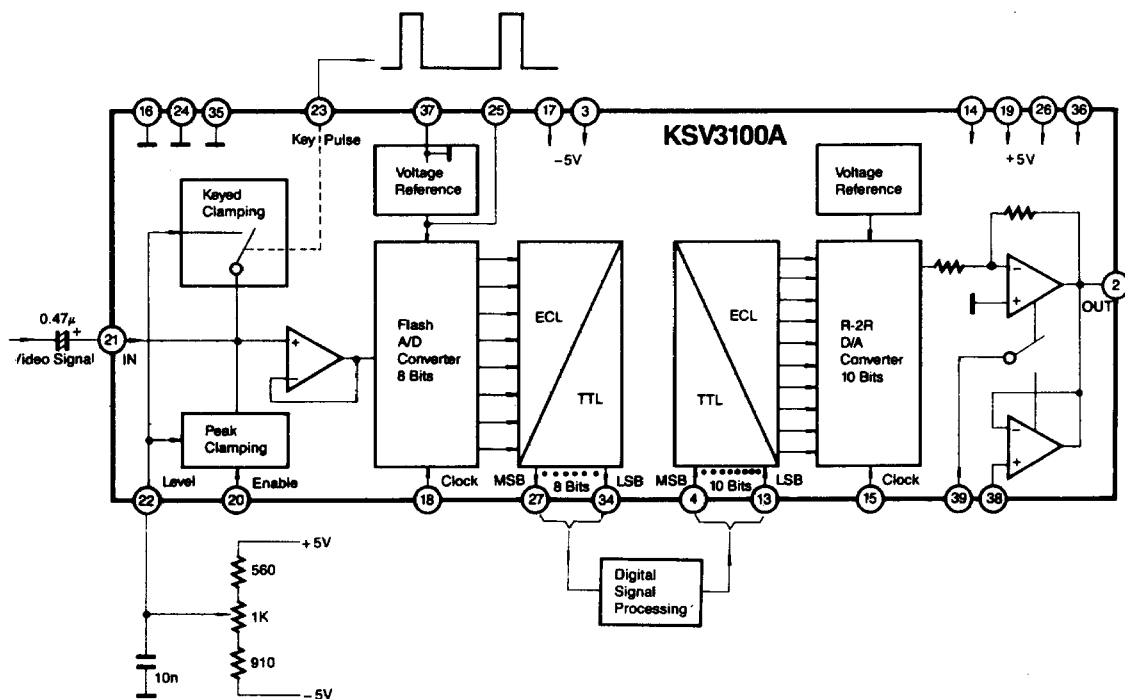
16 24 35 23 37 25 17 3 KSV3100A 14 19 26 36

Key Pulse

-5V

+5V

Voltage Reference

Voltage Reference

Keyed Clamping

0.47μ

+

/ideo Signal

21

IN

Flash A/D Converter 8 Bits

ECL

TTL

TTL

ECL

R-2R D/A Converter 10 Bits

2

OUT

Peak Clamping

Level

Enable

Clock

MSB

8 Bits

LSB

MSB

10 Bits

LSB

Clock

22 20 18 27 34 4 13 15 39 38

+5V

560

1K

910

-5V

10n

Digital Signal Processing